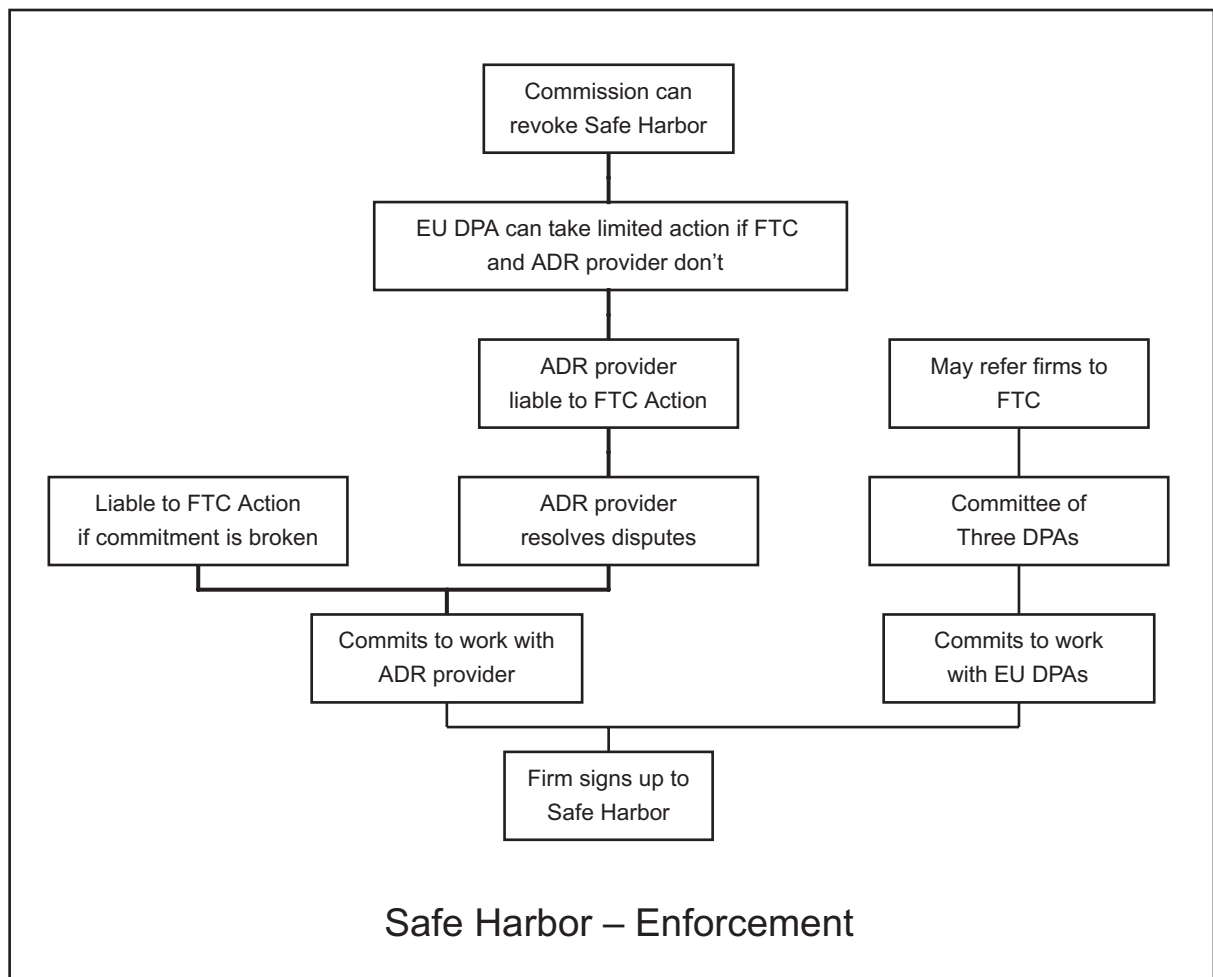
Commission can revoke Safe Harbor

EU DPA can take limited action if FTC and ADR provider don’t

ADR provider liable to FTC Action

May refer firms to FTC

Liable to FTC Action if commitment is broken

ADR provider resolves disputes

Committee of Three DPAs

Commits to work with ADR provider

Commits to work with EU DPAs

Firm signs up to Safe Harbor

Safe Harbor – Enforcement